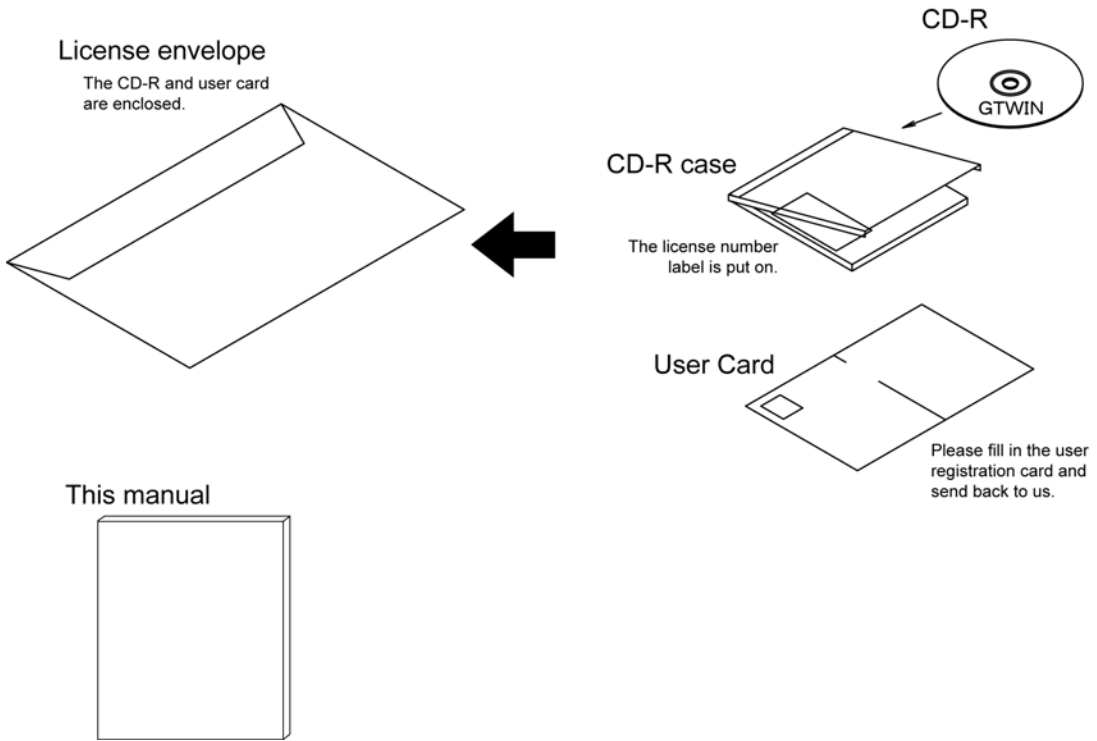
License envelope

The CD-R and user card are enclosed.

CD-R

GTWIN

CD-R case

The license number label is put on.

User Card

Please fill in the user registration card and send back to us.

This manual